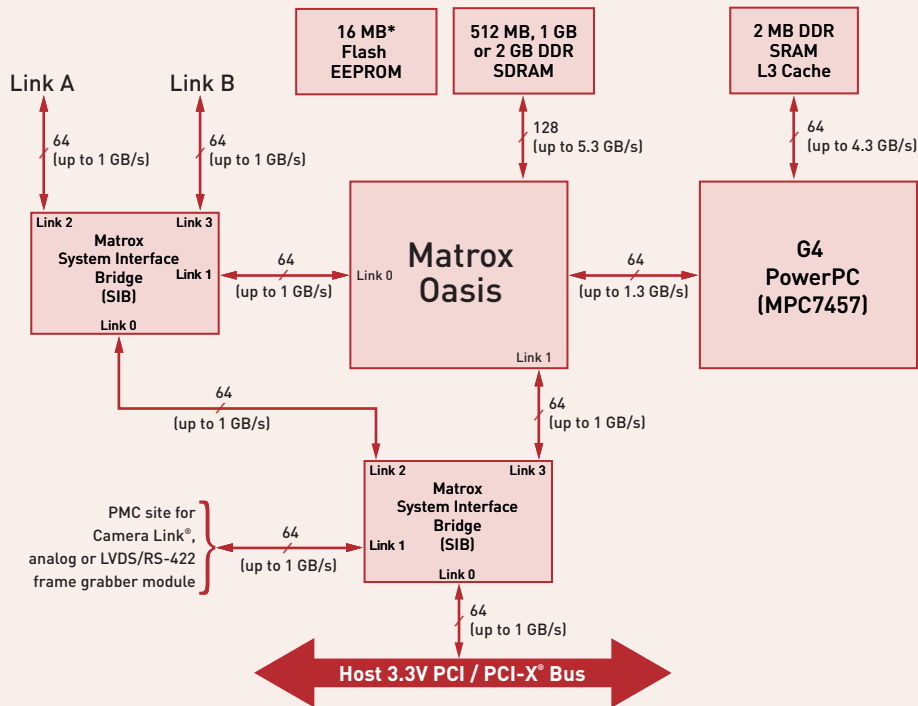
16 MB*
Flash
EEPROM

512 MB, 1 GB
or 2 GB DDR
SDRAM

2 MB DDR
SRAM
L3 Cache

Link A

Link B

64
(up to 1 GB/s)

64
(up to 1 GB/s)

128
(up to 5.3 GB/s)

64
(up to 4.3 GB/s)

Link 2
Link 3
Matrox
System Interface
Bridge
(SIB)
Link 1
Link 0

64
(up to 1 GB/s)

Link 0
Matrox
Oasis
Link 1

64
(up to 1.3 GB/s)

G4
PowerPC
(MPC7457)

64
(up to 1 GB/s)

64
(up to 1 GB/s)

PMC site for
Camera Link®,
analog or LVDS/RS-422
frame grabber module

64
(up to 1 GB/s)

Link 2
Link 3
Matrox
System Interface
Bridge
(SIB)
Link 1
Link 0

64
(up to 1 GB/s)

Host 3.3V PCI / PCI-X® Bus